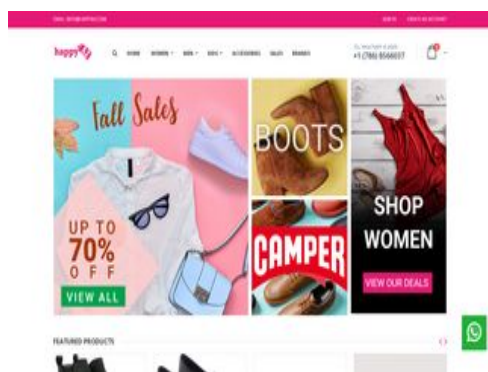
EMAIL: INFO@HAPPYSHOES.COM SIGN IN CREATE AN ACCOUNT

happy

HOME WOMEN MEN KIDS ACCESSORIES SALES BRANDS

CALL US 24/7
+1 (786) 8566037

Fall Sales

UP TO
70%
OFF

VIEW ALL

BOOTS

CAMPER

SHOP WOMEN

VIEW OUR DEALS

FEATURED PRODUCTS